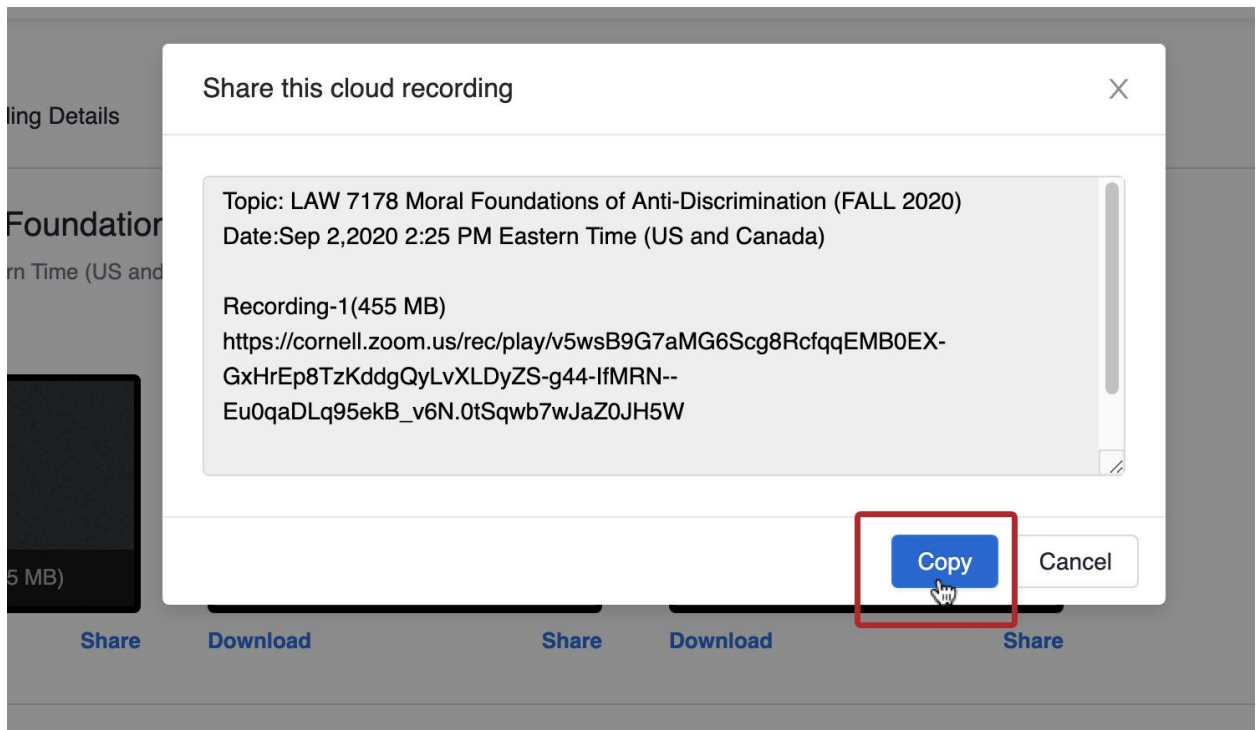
ling Details

Foundation
rn Time (US and

Share this cloud recording

Topic: LAW 7178 Moral Foundations of Anti-Discrimination (FALL 2020)
Date:Sep 2,2020 2:25 PM Eastern Time (US and Canada)

Recording-1(455 MB)
https://cornell.zoom.us/rec/play/v5wsB9G7aMG6Scg8RcfqqEMB0EX-GxHrEp8TzKddgQyLvXLDyZS-g44-IfMRN--Eu0qaDLq95ekB_v6N.0tSqwb7wJaZ0JH5W

Copy
Cancel

5 MB)

Share
Download
Share
Download
Share